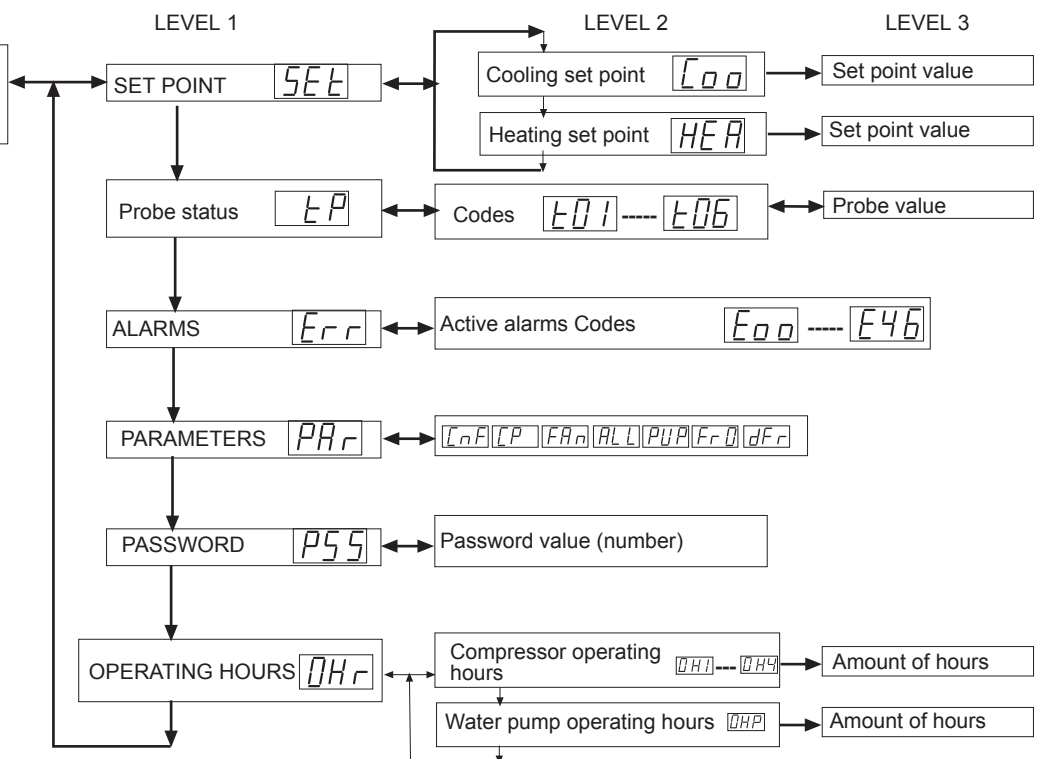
LEVEL 1

LEVEL 2

LEVEL 3

SET POINT SEt

Cooling set point Coo

Set point value

Heating set point HEA

Set point value

Probe status tP

Codes t01 ----- t06

Probe value

ALARMS Err

Active alarms Codes Eoo ----- E46

PARAMETERS PAr

CnF CP FAn ALL PUP Fr0 dFr

PASSWORD PSS

Password value (number)

OPERATING HOURS 0Hr

Compressor operating hours 0H1 --- 0H4

Amount of hours

Water pump operating hours 0HP

Amount of hours